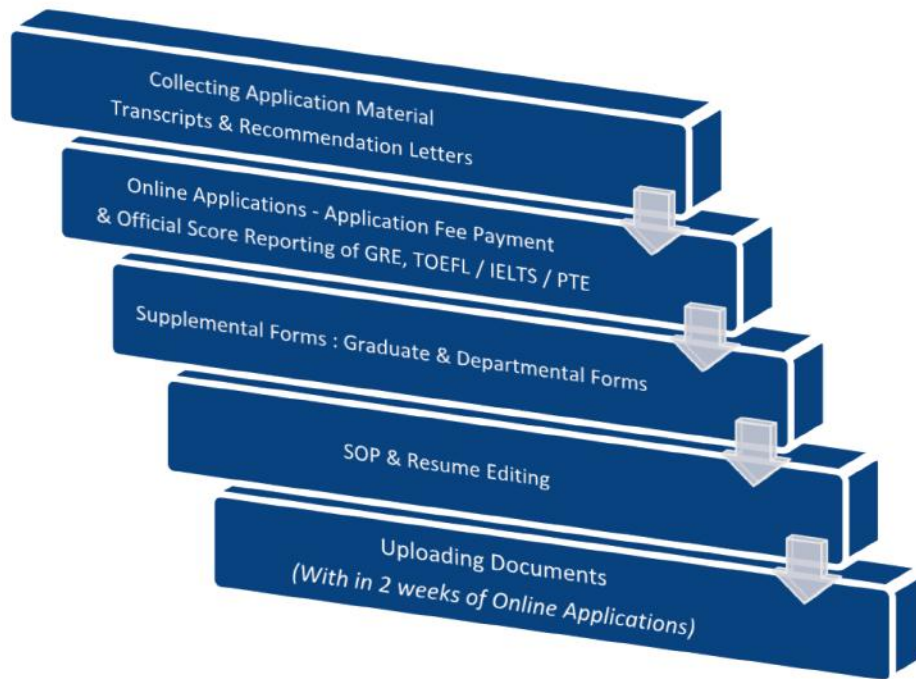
Collecting Application Material
Transcripts & Recommendation Letters

Online Applications - Application Fee Payment
& Official Score Reporting of GRE, TOEFL / IELTS / PTE

Supplemental Forms : Graduate & Departmental Forms

SOP & Resume Editing

Uploading Documents
(With in 2 weeks of Online Applications)